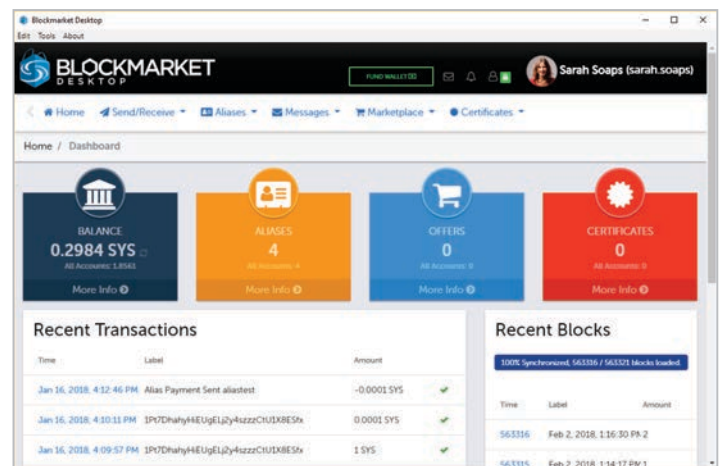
Blockmarket Desktop
Edit Tools About

BLOCKMARKET DESKTOP

FUND WALLET

Sarah Soaps (sarah.soaps)

Home Send/Receive Aliases Messages Marketplace Certificates

Home / Dashboard

BALANCE
0.2984 SYS
All Accounts: 1.8561
More Info

ALIASES
4
All Accounts: 4
More Info

OFFERS
0
All Accounts: 0
More Info

CERTIFICATES
0
All Accounts: 0
More Info

Recent Transactions

| Time | Label | Amount | |
|---|---|---|---|
| Jan 16, 2018, 4:12:46 PM | Alias Payment Sent aliastest | -0.0001 SYS | ✔ |
| Jan 16, 2018, 4:10:11 PM | 1Pt7DhahyHiEUgELj2y4szzzCtU1X8ESfx | 0.0001 SYS | ✔ |
| Jan 16, 2018, 4:09:57 PM | 1Pt7DhahyHiEUgELj2y4szzzCtU1X8ESfx | 1 SYS | ✔ |

Recent Blocks

100% Synchronized, 563316 / 563321 blocks loaded.

| Time | Label | Amount |
|---|---|---|
| 563316 | Feb 2, 2018, 1:16:30 PM 2 | |
| 563315 | Feb 2, 2018, 1:14:17 PM 1 | |